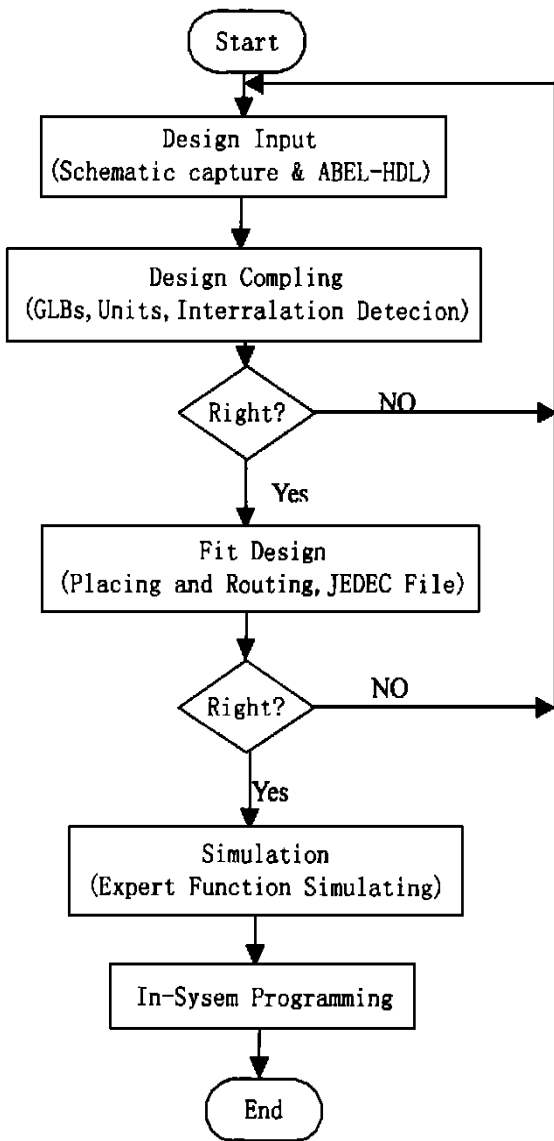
Start

Design Input
(Schematic capture & ABEL-HDL)

Design Compling
(GLBs, Units, Interralation Detecion)

Right?

NO

Yes

Fit Design
(Placing and Routing, JEDEC File)

Right?

NO

Yes

Simulation
(Expert Function Simulating)

In-Sysem Programming

End